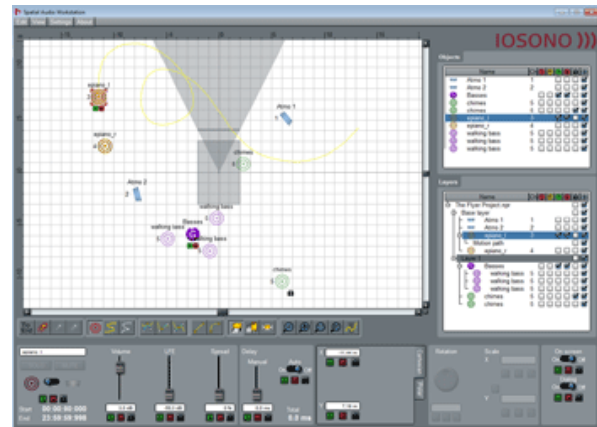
Spatial Audio Workstation
Edit View Settings About

IOSONO )))

Objects
Name
Atmo 1
Atmo 2 2
Basses
chimes 5
chimes 5
epiano_l
epiano_r
walking bass 5
walking bass 5
walking bass 5

Layers
Name
The Flyer Project.spr
Base layer
Atmo 1 1
Atmo 2 2
epiano_r 3
Motion path
epiano_r 4
Layer 1
Basses
walking bass 5
walking bass 5
walking bass 5
chimes 5
chimes 5

epiano_l
epiano_r
Atmo 1
Atmo 2
chimes
walking bass
Basses
walking bass
walking bass
chimes

epiano_l
Start 00:00:00:000
End 23:59:59:999
Volume
LFE
Spread
Delay
Manual
Auto
Total
0.0 ms
Rotation
Scale
On screen